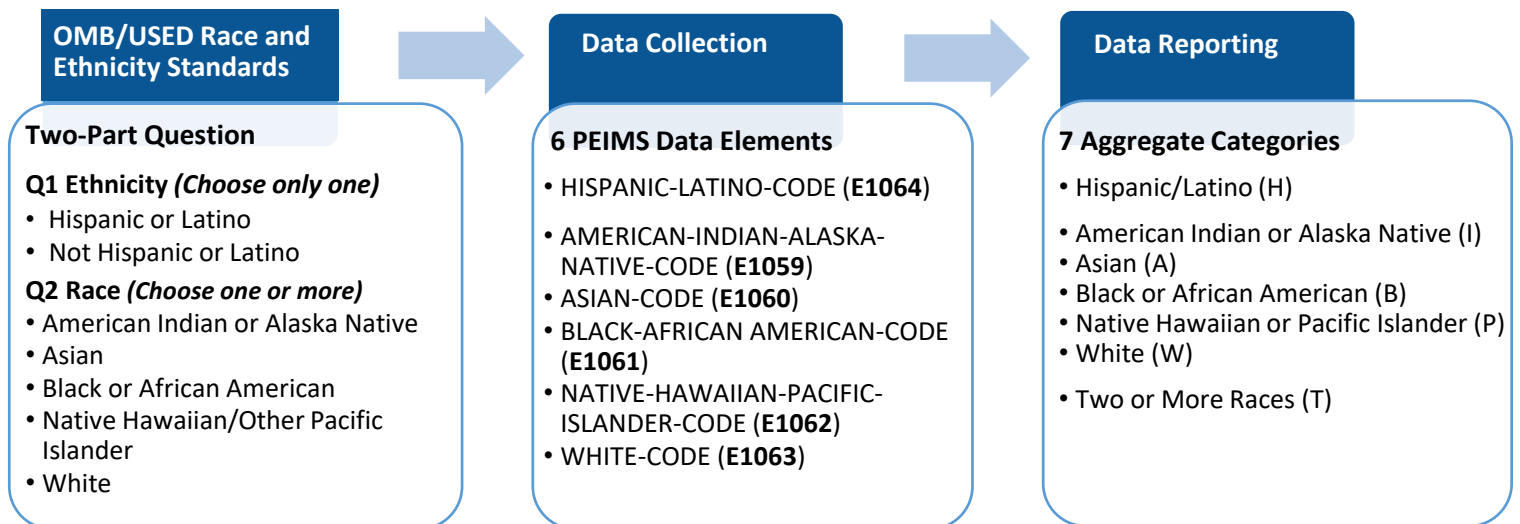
OMB/USED Race and Ethnicity Standards

Two-Part Question

Q1 Ethnicity *(Choose only one)*
• Hispanic or Latino
• Not Hispanic or Latino

Q2 Race *(Choose one or more)*
• American Indian or Alaska Native
• Asian
• Black or African American
• Native Hawaiian/Other Pacific Islander
• White

Data Collection

6 PEIMS Data Elements
• HISPANIC-LATINO-CODE (**E1064**)
• AMERICAN-INDIAN-ALASKA-NATIVE-CODE (**E1059**)
• ASIAN-CODE (**E1060**)
• BLACK-AFRICAN AMERICAN-CODE (**E1061**)
• NATIVE-HAWAIIAN-PACIFIC-ISLANDER-CODE (**E1062**)
• WHITE-CODE (**E1063**)

Data Reporting

7 Aggregate Categories
• Hispanic/Latino (H)
• American Indian or Alaska Native (I)
• Asian (A)
• Black or African American (B)
• Native Hawaiian or Pacific Islander (P)
• White (W)
• Two or More Races (T)